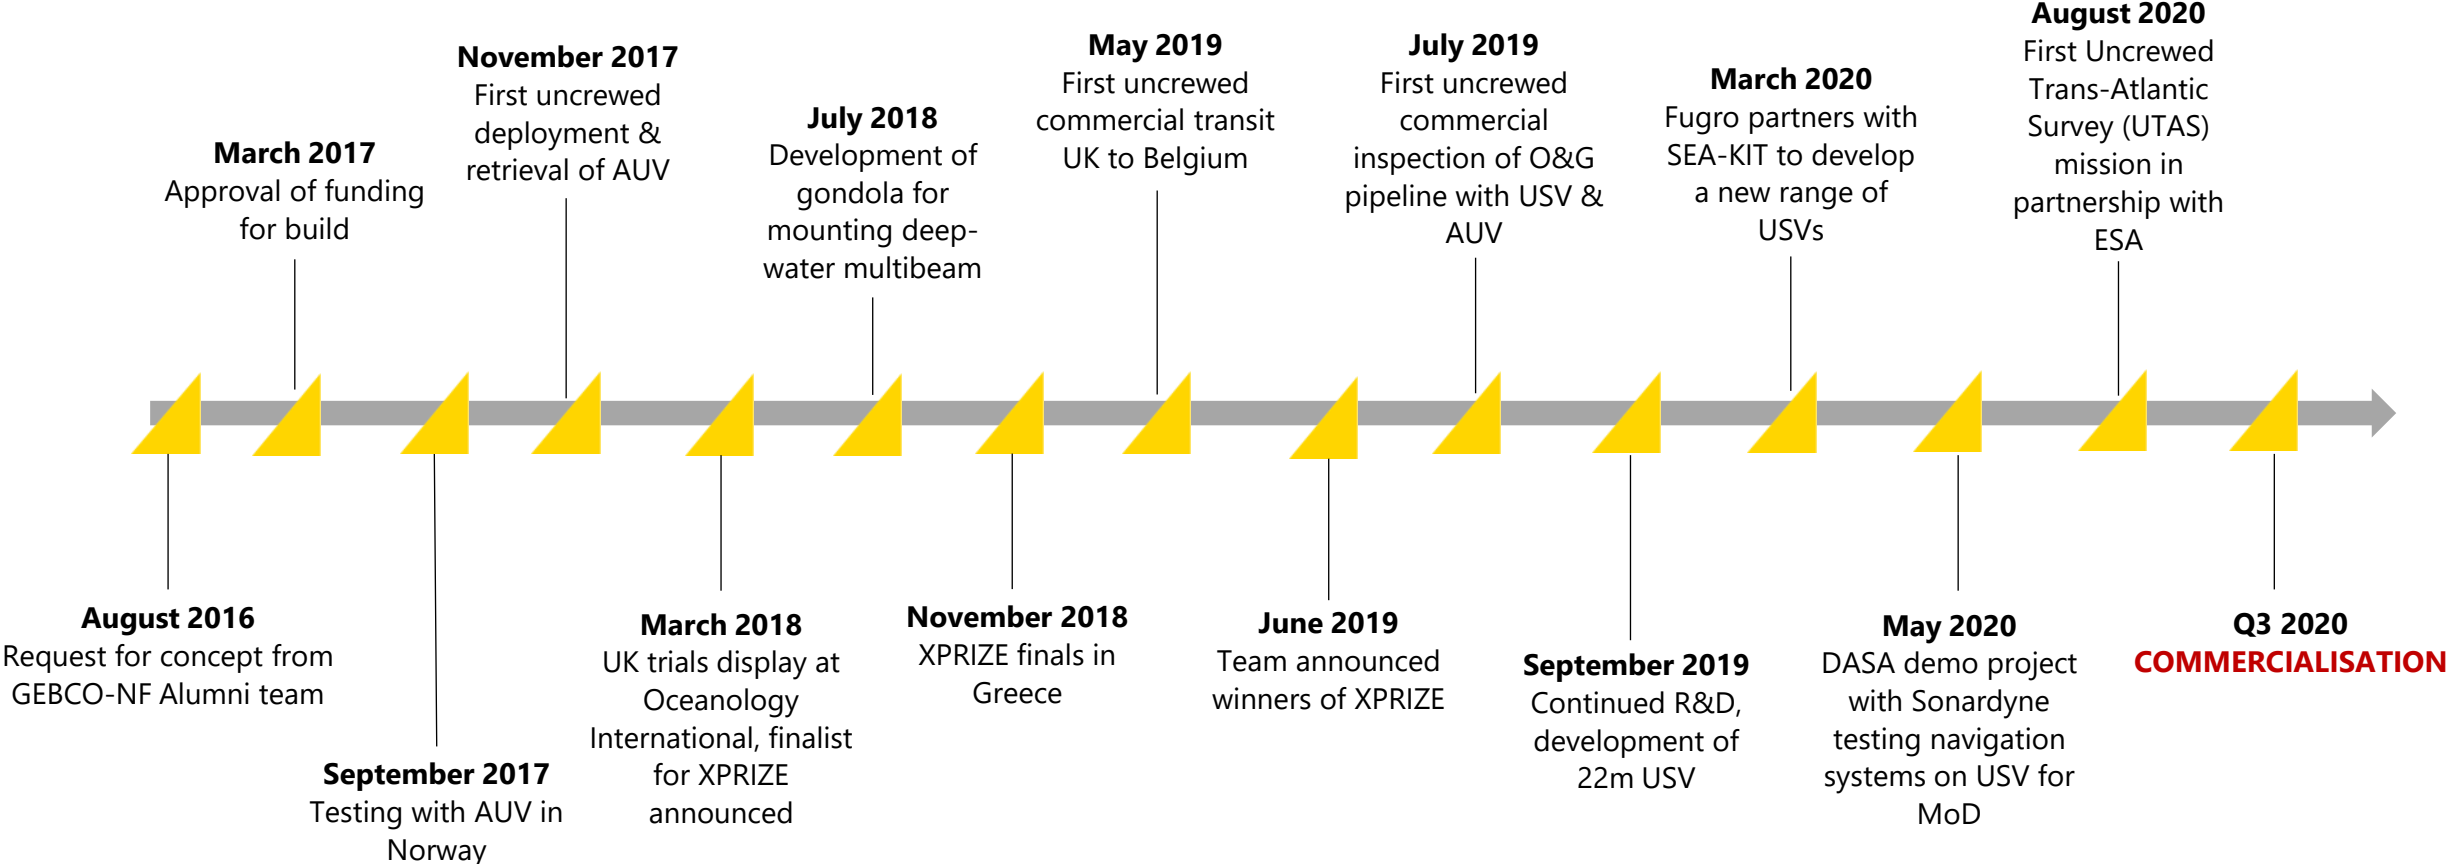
**March 2017**
Approval of funding for build

**November 2017**
First uncrewed deployment & retrieval of AUV

**July 2018**
Development of gondola for mounting deep-water multibeam

**May 2019**
First uncrewed commercial transit UK to Belgium

**July 2019**
First uncrewed commercial inspection of O&G pipeline with USV & AUV

**March 2020**
Fugro partners with SEA-KIT to develop a new range of USVs

**August 2020**
First Uncrewed Trans-Atlantic Survey (UTAS) mission in partnership with ESA

**August 2016**
Request for concept from GEBCO-NF Alumni team

**September 2017**
Testing with AUV in Norway

**March 2018**
UK trials display at Oceanology International, finalist for XPRIZE announced

**November 2018**
XPRIZE finals in Greece

**June 2019**
Team announced winners of XPRIZE

**September 2019**
Continued R&D, development of 22m USV

**May 2020**
DASA demo project with Sonardyne testing navigation systems on USV for MoD

**Q3 2020**
COMMERCIALISATION